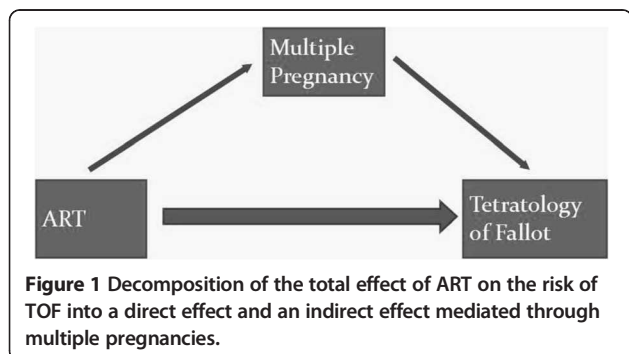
Multiple Pregnancy

ART

Tetratology of Fallot

**Figure 1** Decomposition of the total effect of ART on the risk of TOF into a direct effect and an indirect effect mediated through multiple pregnancies.